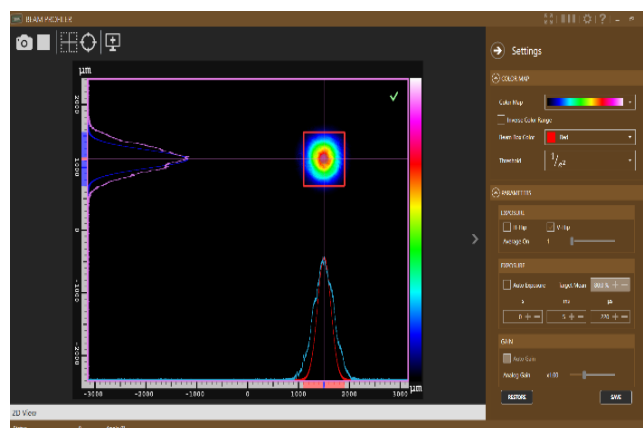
BEAM PROFILER

µm

2000

1000

0

-1000

-2000

-3000 -2000 -1000 0 1000 2000 3000

µm

2D View

Settings

COLOR MAP

Color Map

Inverse Color Range

Beam Top Color

Red

Threshold

$^1/_{e^2}$

PARAMETERS

EXPOSURE

H Flip

V Flip

Average On

1

EXPOSURE

Auto Exposure

Target Mean

s

ms

µs

0

5

GAIN

Auto Gain

Analog Gain

x1.00

RESTORE

SAVE